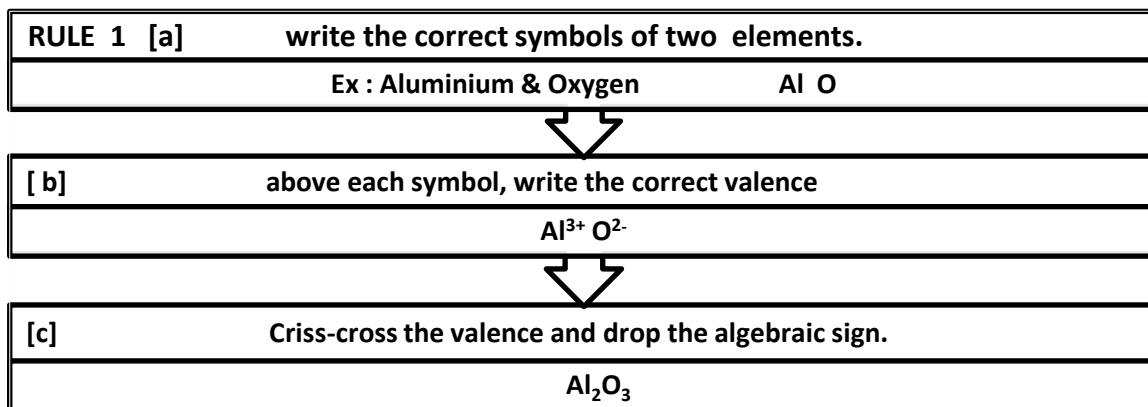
RULE 1 [a] write the correct symbols of two elements.

Ex : Aluminium & Oxygen Al O

[ b] above each symbol, write the correct valence

$Al^{3+}$ $O^{2-}$

[c] Criss-cross the valence and drop the algebraic sign.

$Al_2O_3$